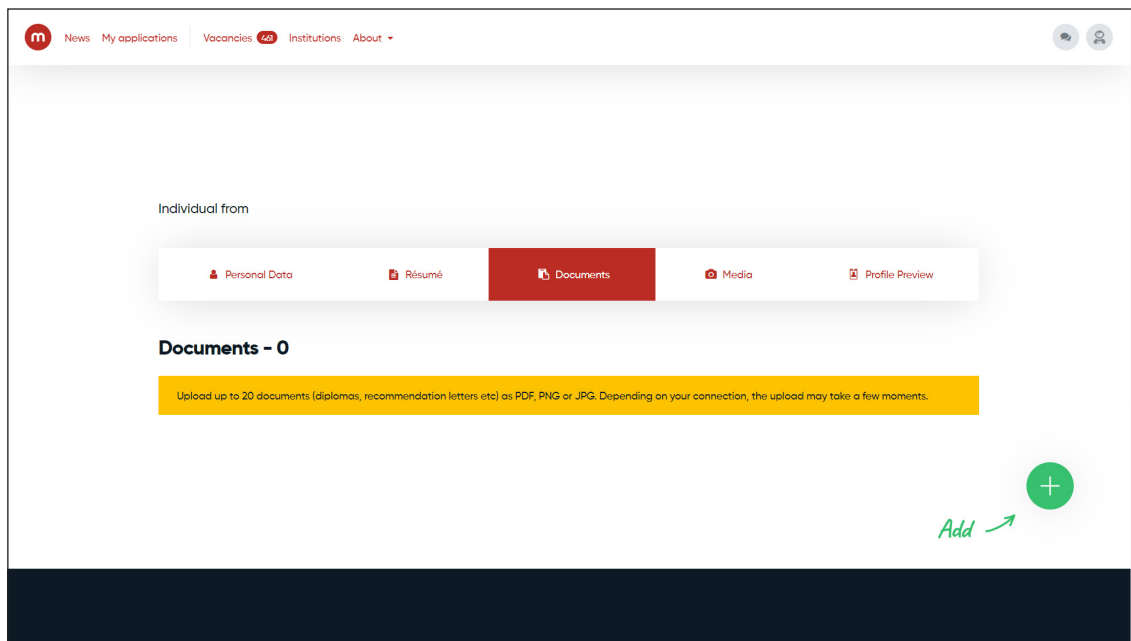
m News My applications Vacancies 461 Institutions About

Individual from

Personal Data Résumé Documents Media Profile Preview

Documents - 0

Upload up to 20 documents (diplomas, recommendation letters etc) as PDF, PNG or JPG. Depending on your connection, the upload may take a few moments.

+

Add